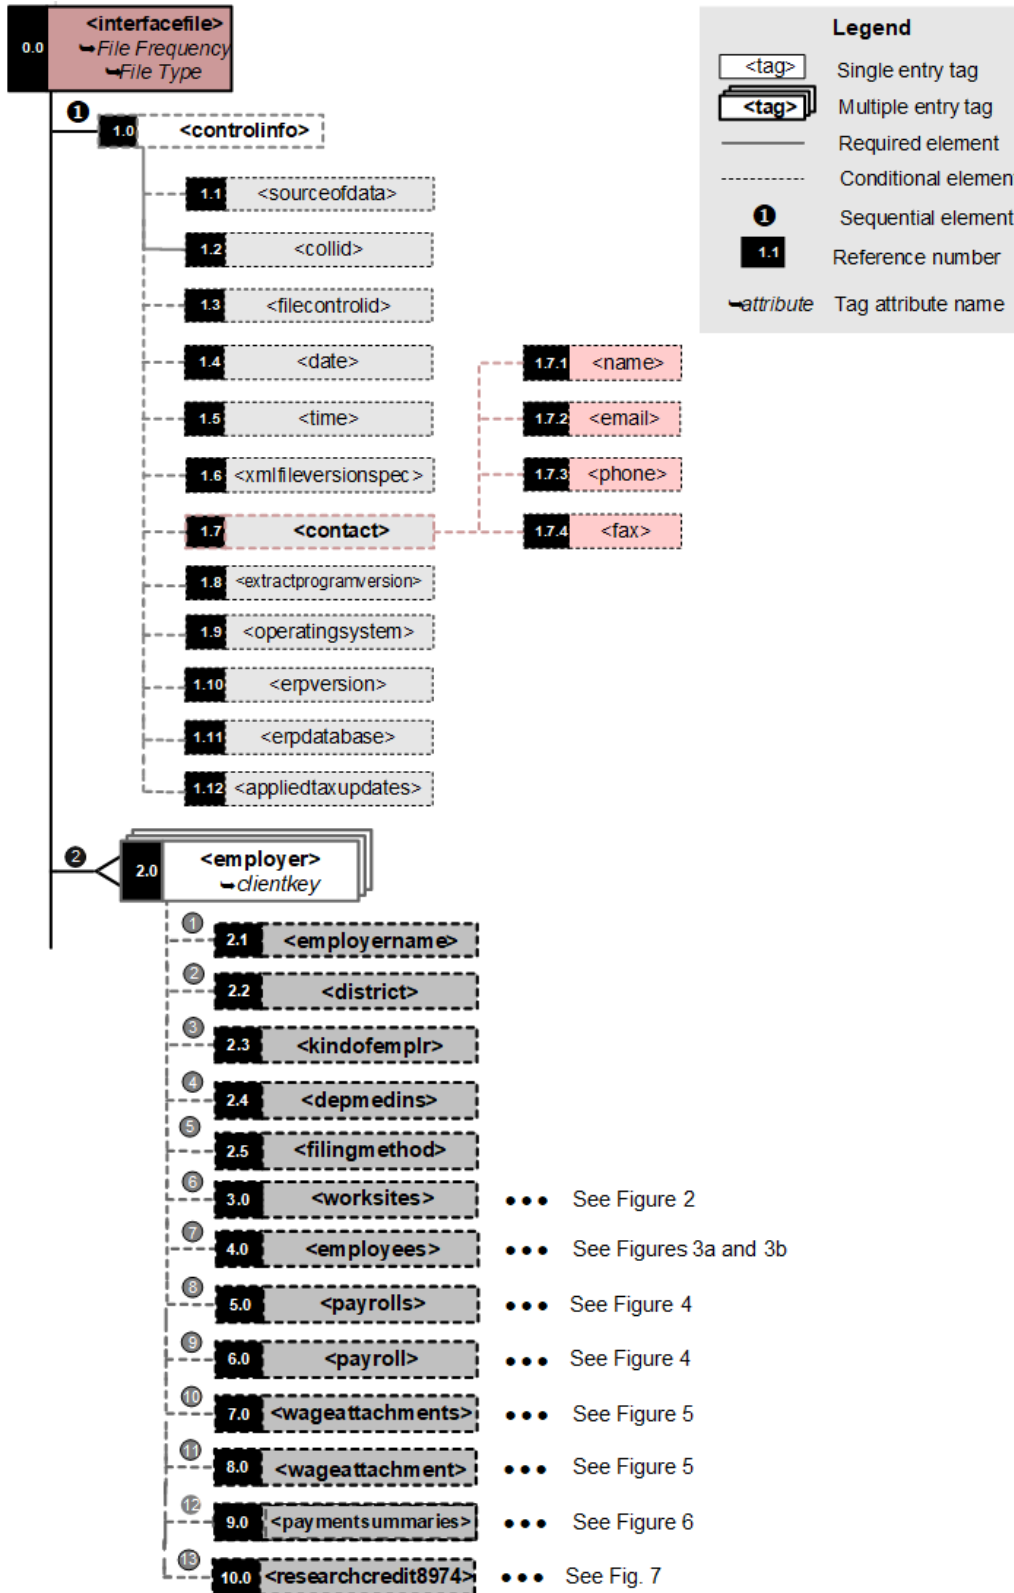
0.0 <interfacefile>
File Frequency
File Type

1
1.0 <controlinfo>
1.1 <sourceofdata>
1.2 <collid>
1.3 <filecontrolid>
1.4 <date>
1.5 <time>
1.6 <xmlfileversionspec>
1.7 <contact>
1.7.1 <name>
1.7.2 <email>
1.7.3 <phone>
1.7.4 <fax>
1.8 <extractprogramversion>
1.9 <operatingsystem>
1.10 <erpversion>
1.11 <erpdatabase>
1.12 <appliedtaxupdates>

2
2.0 <employer>
clientkey
1 2.1 <employername>
2 2.2 <district>
3 2.3 <kindofemplr>
4 2.4 <depmedins>
5 2.5 <filingmethod>
6 3.0 <worksites> ••• See Figure 2
7 4.0 <employees> ••• See Figures 3a and 3b
8 5.0 <payrolls> ••• See Figure 4
9 6.0 <payroll> ••• See Figure 4
10 7.0 <wageattachments> ••• See Figure 5
11 8.0 <wageattachment> ••• See Figure 5
12 9.0 <paymentsummaries> ••• See Figure 6
13 10.0 <researchcredit8974> ••• See Fig. 7

Legend
<tag> Single entry tag
<tag> Multiple entry tag
Required element
Conditional elemen
1 Sequential element
1.1 Reference number
attribute Tag attribute name